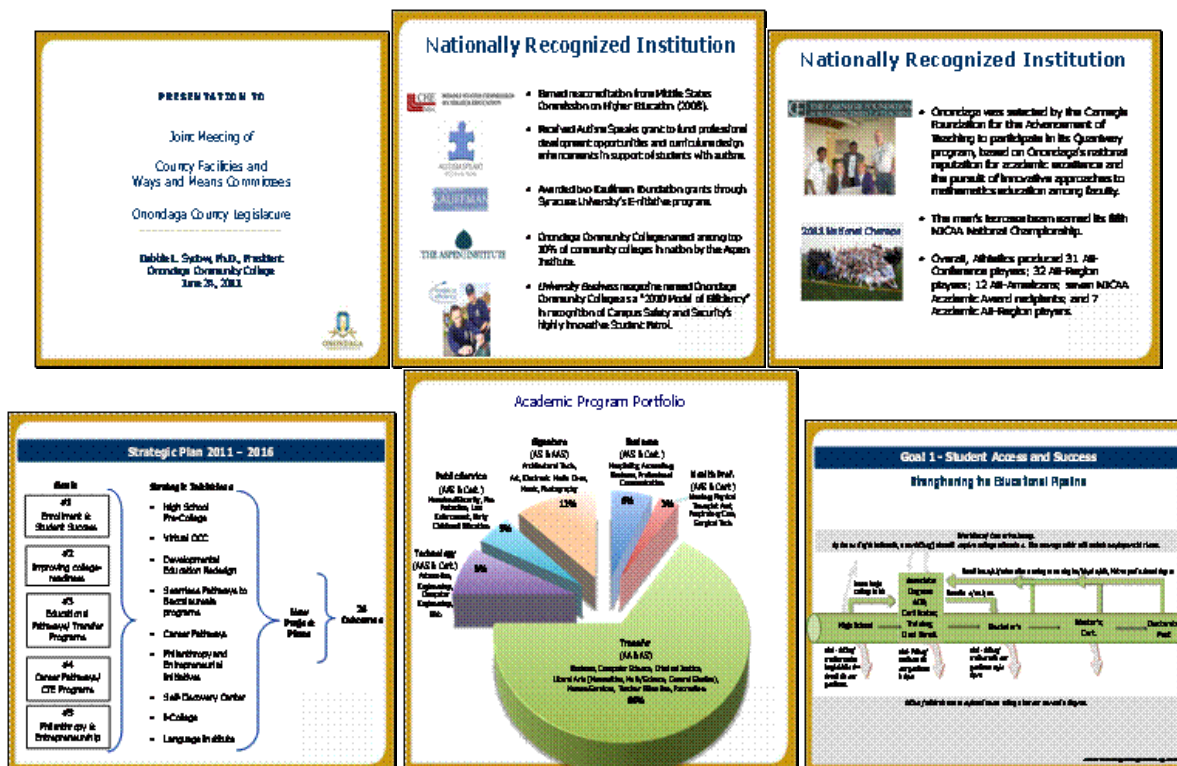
PRESENTATION TO

Joint Meeting of

County Facilities and Ways and Means Committees

Onondaga County Legislature

Debbie L. Sydow, Ph.D., President
Onondaga Community College
June 21, 2011

ONONDAGA

Nationally Recognized Institution

CHE

AUTISM SPEAKS

KAUFFMAN

THE ASPEN INSTITUTE

- Earned reaccreditation from Middle States Commission on Higher Education (2008).
- Received Autism Speaks grant to fund professional development opportunities and curriculum design enhancements in support of students with autism.
- Awarded two Kauffman Foundation grants through Syracuse University's E-initiative program.
- Onondaga Community College named among top 10% of community colleges in nation by the Aspen Institute.
- University Business magazine named Onondaga Community College a "2009 Model of Efficiency" in recognition of Campus Safety and Security's highly innovative Student Patrol.

Nationally Recognized Institution

THE CARNEGIE FOUNDATION

2011 National Champions

- Onondaga was selected by the Carnegie Foundation for the Advancement of Teaching to participate in its Quantway program, based on Onondaga's national reputation for academic excellence and the pursuit of innovative approaches to mathematics education among faculty.
- The men's lacrosse team earned its fifth NJCAA National Championship.
- Overall, Athletics produced 31 All-Conference players; 32 All-Region players; 12 All-Americans; seven NJCAA Academic Award recipients; and 7 Academic All-Region players.

Strategic Plan 2011 – 2016

Goals

#1 Enrollment & Student Success

#2 Improving college-readiness

#3 Educational Pathways/ Transfer Programs

#4 Career Pathways/ CTE Programs

#5 Philanthropy & Entrepreneurship

Strategic Initiatives

- High School Pre-College
- Virtual OCC
- Developmental Education Redesign
- Seamless Pathways to Baccalaureate programs
- Career Pathways
- Philanthropy and Entrepreneurial Initiatives
- Self-Discovery Center
- i-College
- Language Institute

New Projects & Plans

26 Outcomes

Academic Program Portfolio

Signature (AS & AAS) Architectural Tech, Art, Electronic Media Com, Music, Photography 11%

Business (AS & AAS) Hospitality, Accounting, Business, Professional Communication 6%

Health Prof. (AAS & Cert.) Nursing, Physical Therapist Asst, Respiratory Care, Surgical Tech 3%

Public Service (AAS & Cert.) Homeland Security, Fire Protection, Law Enforcement, Early Childhood Education 5%

Technology (AAS & Cert.) Automotive, Engineering, Computer Engineering, etc. 8%

Transfer (AS & AA) Business, Computer Science, Criminal Justice, Liberal Arts (Humanities, Math/Science, General Studies), Human Services, Teacher Education, Recreation 68%

Goal 1 - Student Access and Success

Strengthening the Educational Pipeline

High School

Associate Degree AOS Certificates Training Cert Enroll.

Bachelor's

Master's Cert.

Doctorate Prof.